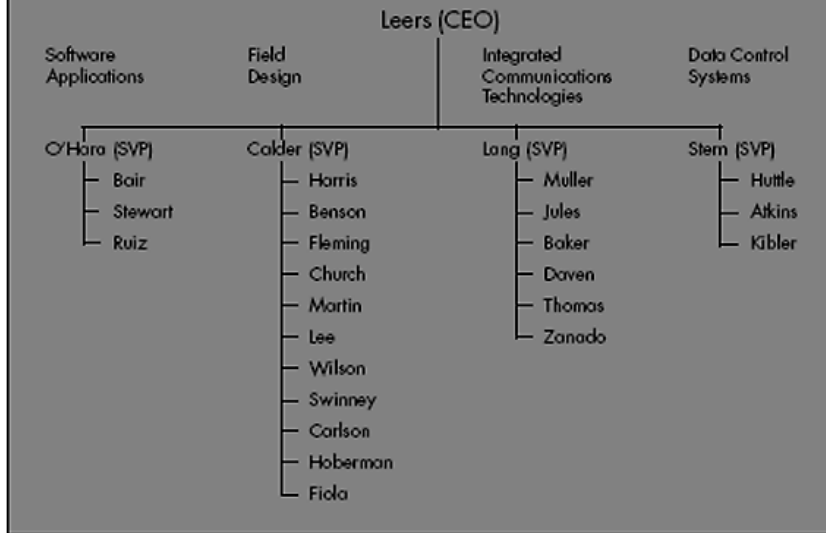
Leers (CEO)

Software Applications

O'Hara (SVP)
Bair
Stewart
Ruiz

Field Design

Calder (SVP)
Harris
Benson
Fleming
Church
Martin
Lee
Wilson
Swinney
Carlson
Hoberman
Fiola

Integrated Communications Technologies

Long (SVP)
Muller
Jules
Baker
Daven
Thomas
Zanado

Data Control Systems

Stern (SVP)
Huttle
Atkins
Kibler